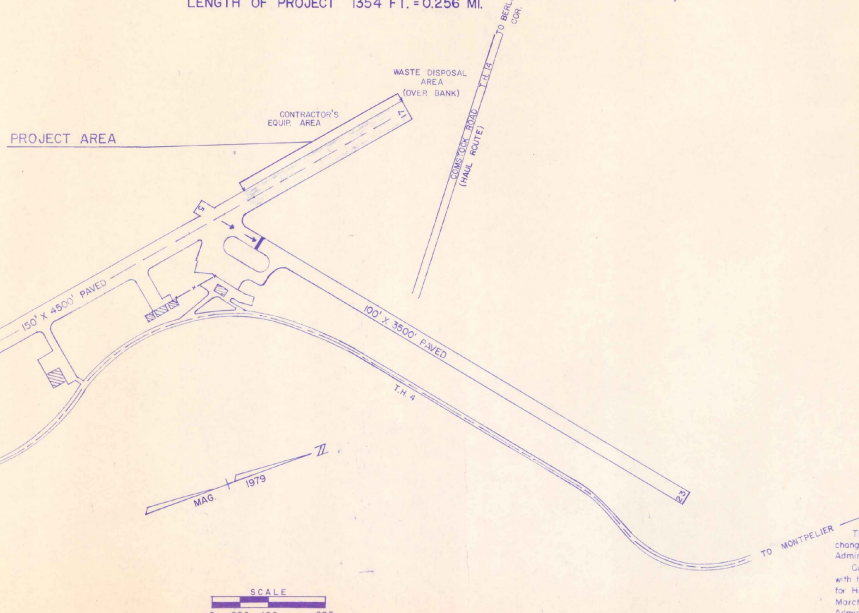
LENGTH OF PROJECT 1354 FT. = 0.256 MI.

TO BERL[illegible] COR.

WASTE DISPOSAL AREA (OVER BANK)

CONTRACTOR'S EQUIP. AREA

PROJECT AREA

17

COMSTOCK ROAD T.H. 14 (HAUL ROUTE)

5

150' X 4500' PAVED

100' X 3500' PAVED

T.H. 4

MAG. 1979

23

TO MONTPELIER

SCALE

T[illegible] chang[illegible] Admin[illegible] C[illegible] with t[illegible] for H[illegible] March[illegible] Adm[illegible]